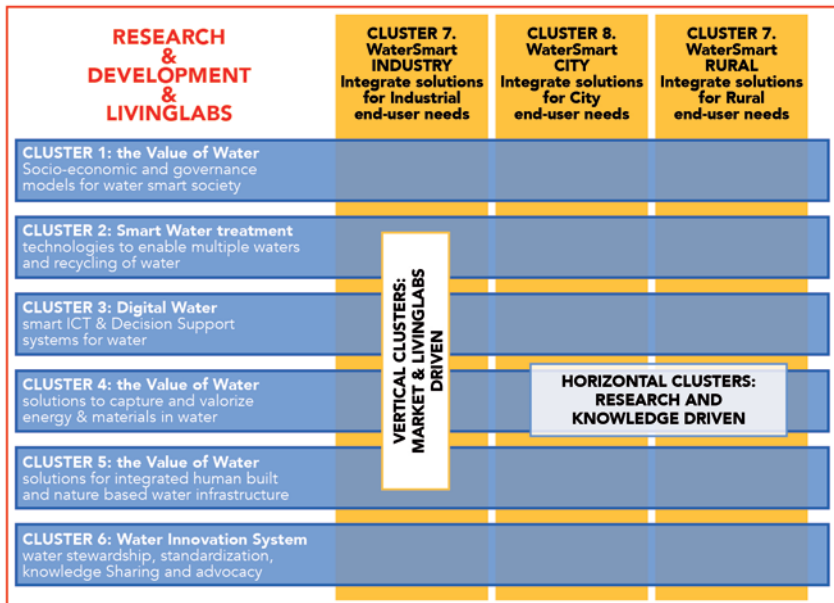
RESEARCH & DEVELOPMENT & LIVINGLABS

CLUSTER 7. WaterSmart INDUSTRY Integrate solutions for Industrial end-user needs

CLUSTER 8. WaterSmart CITY Integrate solutions for City end-user needs

CLUSTER 7. WaterSmart RURAL Integrate solutions for Rural end-user needs

CLUSTER 1: the Value of Water
Socio-economic and governance models for water smart society

CLUSTER 2: Smart Water treatment
technologies to enable multiple waters and recycling of water

CLUSTER 3: Digital Water
smart ICT & Decision Support systems for water

CLUSTER 4: the Value of Water
solutions to capture and valorize energy & materials in water

CLUSTER 5: the Value of Water
solutions for integrated human built and nature based water infrastructure

CLUSTER 6: Water Innovation System
water stewardship, standardization, knowledge Sharing and advocacy

VERTICAL CLUSTERS: MARKET & LIVINGLABS DRIVEN

HORIZONTAL CLUSTERS: RESEARCH AND KNOWLEDGE DRIVEN